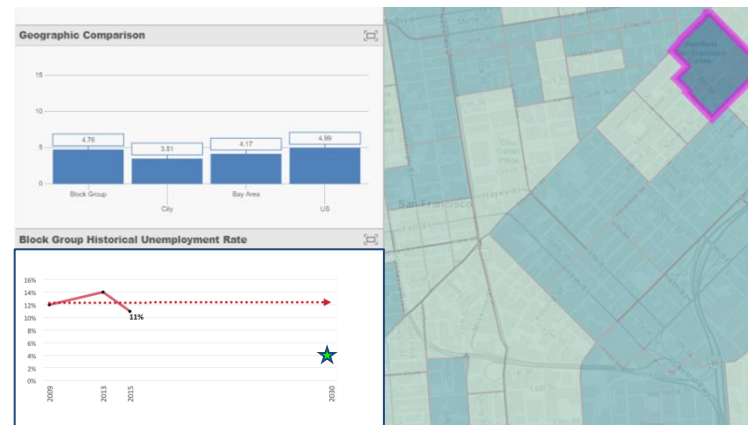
Geographic Comparison

15

10

5

0

4.76

3.51

4.17

4.99

Block Group

City

Bay Area

US

Block Group Historical Unemployment Rate

16%
14%
12%
10%
8%
6%
4%
2%
0%

11%

2009

2013

2015

2030

San Francisco